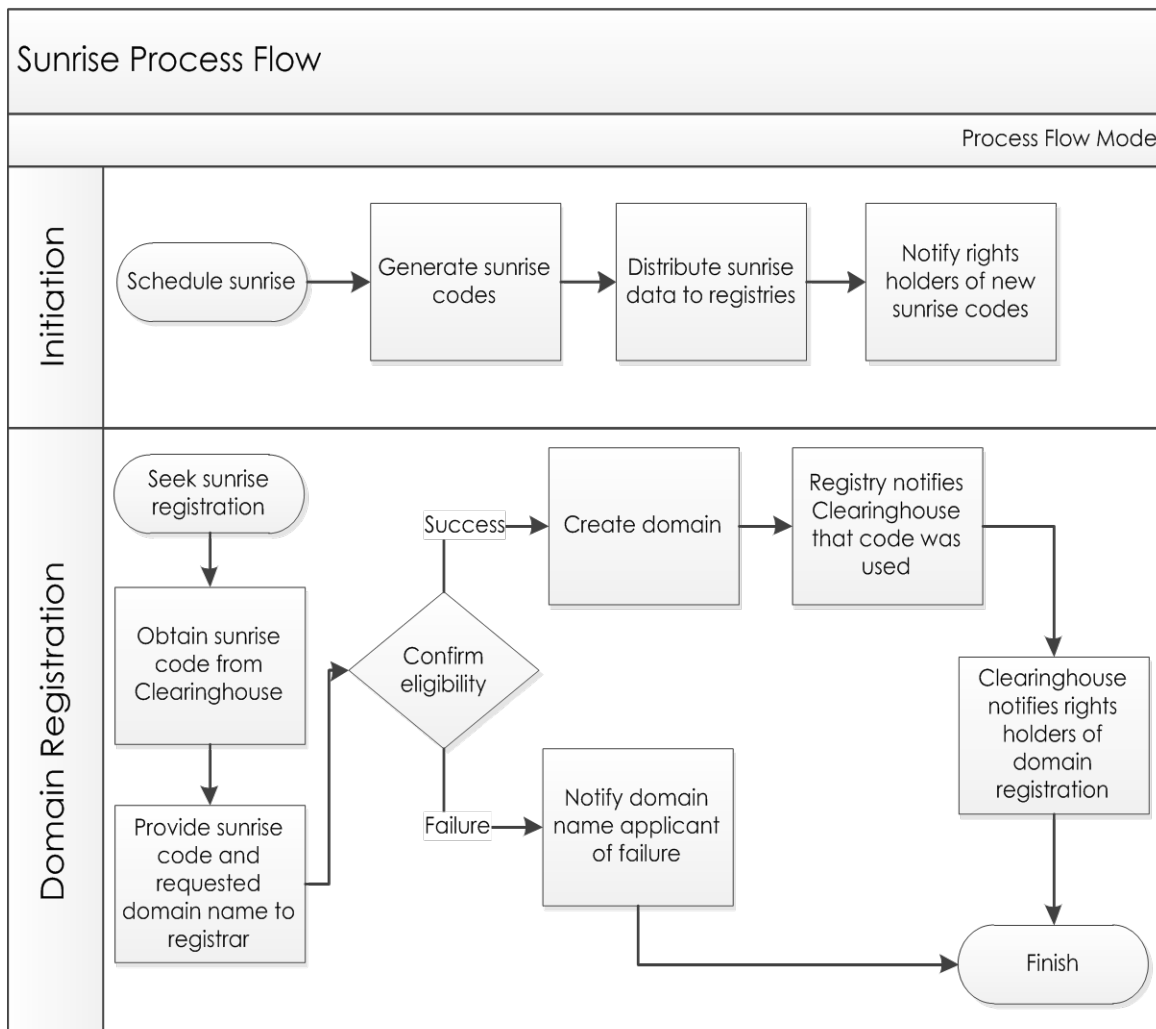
Sunrise Process Flow

Process Flow Mode

Initiation

Schedule sunrise

Generate sunrise codes

Distribute sunrise data to registries

Notify rights holders of new sunrise codes

Domain Registration

Seek sunrise registration

Obtain sunrise code from Clearinghouse

Provide sunrise code and requested domain name to registrar

Confirm eligibility

Success

Create domain

Registry notifies Clearinghouse that code was used

Clearinghouse notifies rights holders of domain registration

Failure

Notify domain name applicant of failure

Finish